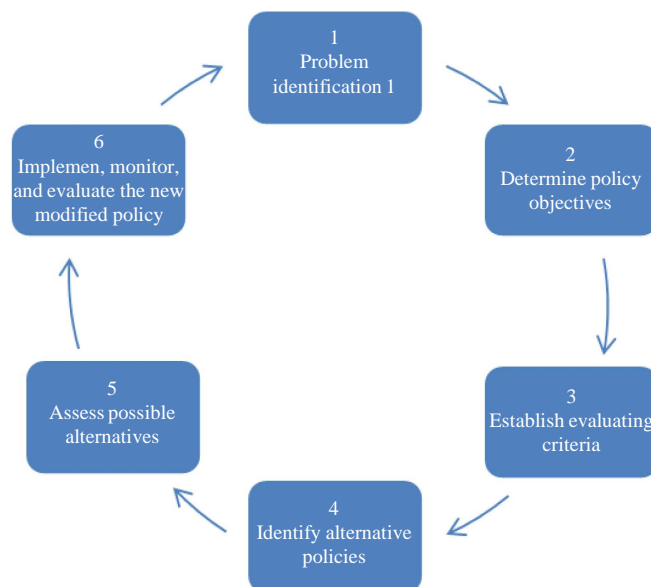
1
Problem identification 1

2
Determine policy objectives

3
Establish evaluating criteria

4
Identify alternative policies

5
Assess possible alternatives

6
Implemen, monitor, and evaluate the new modified policy